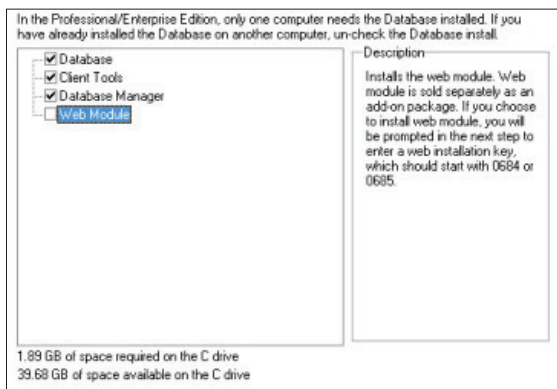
In the Professional/Enterprise Edition, only one computer needs the Database installed. If you have already installed the Database on another computer, un-check the Database install.

Database
Client Tools
Database Manager
Web Module

Description

Installs the web module. Web module is sold separately as an add-on package. If you choose to install web module, you will be prompted in the next step to enter a web installation key, which should start with 0684 or 0685.

1.89 GB of space required on the C drive
39.68 GB of space available on the C drive